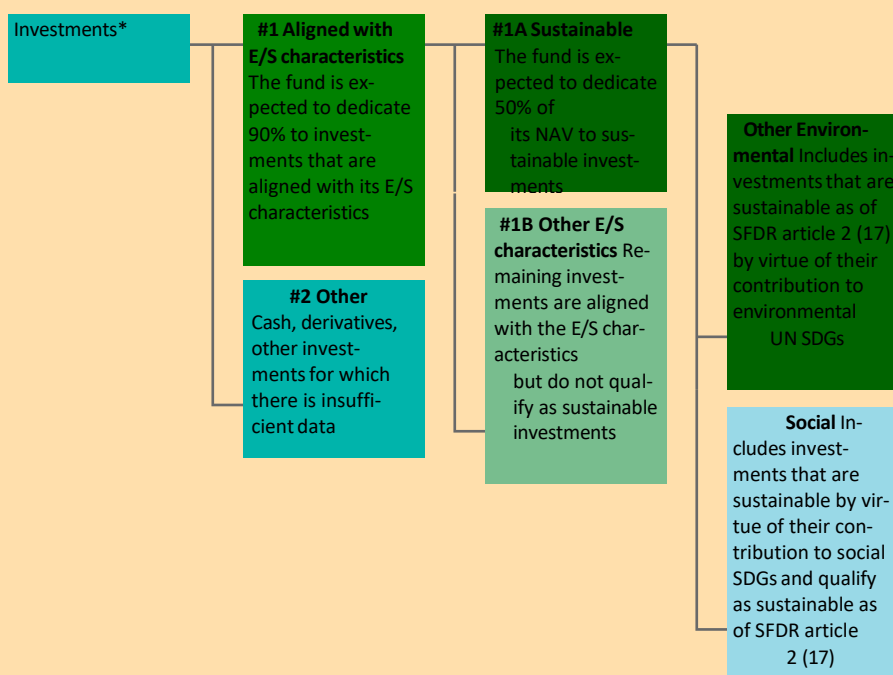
Investments*

**#1 Aligned with E/S characteristics** The fund is expected to dedicate 90% to investments that are aligned with its E/S characteristics

**#2 Other** Cash, derivatives, other investments for which there is insufficient data

**#1A Sustainable** The fund is expected to dedicate 50% of its NAV to sustainable investments

**#1B Other E/S characteristics** Remaining investments are aligned with the E/S characteristics but do not qualify as sustainable investments

**Other Environmental** Includes investments that are sustainable as of SFDR article 2 (17) by virtue of their contribution to environmental UN SDGs

**Social** Includes investments that are sustainable by virtue of their contribution to social SDGs and qualify as sustainable as of SFDR article 2 (17)